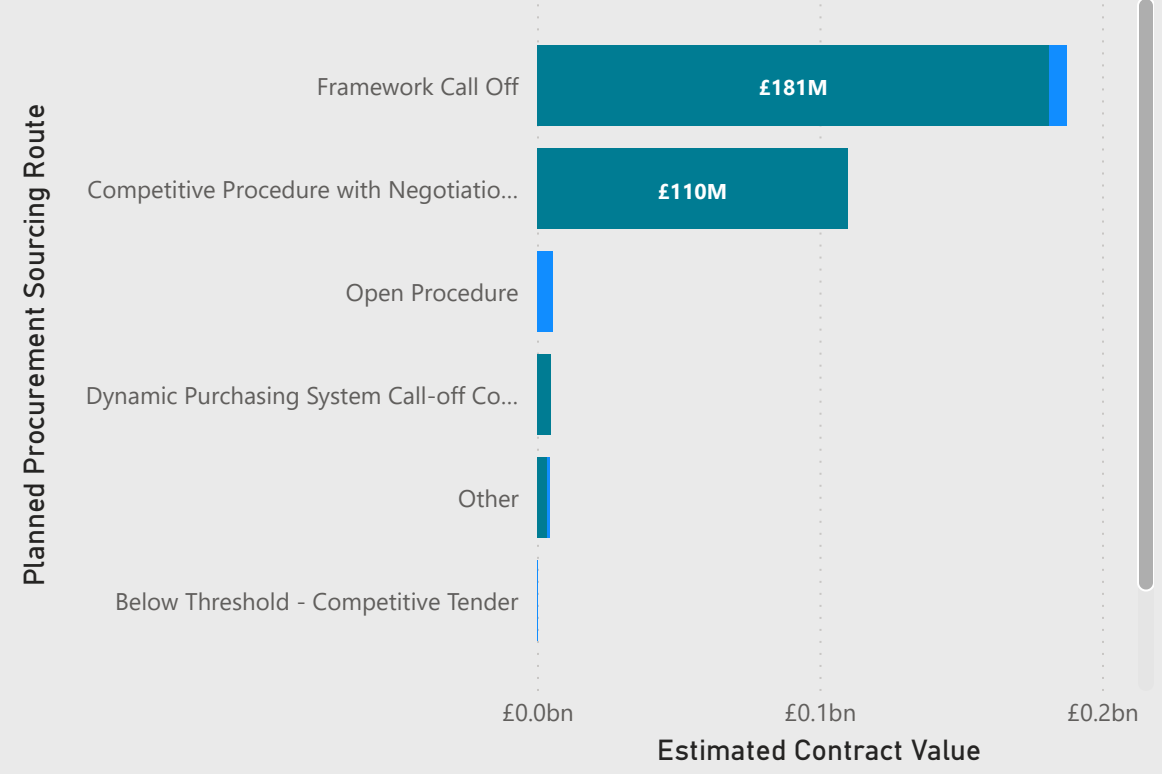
Planned Procurement Sourcing Route

Framework Call Off
£181M
Competitive Procedure with Negotiatio...
£110M
Open Procedure
Dynamic Purchasing System Call-off Co...
Other
Below Threshold - Competitive Tender

£0.0bn
£0.1bn
£0.2bn
Estimated Contract Value